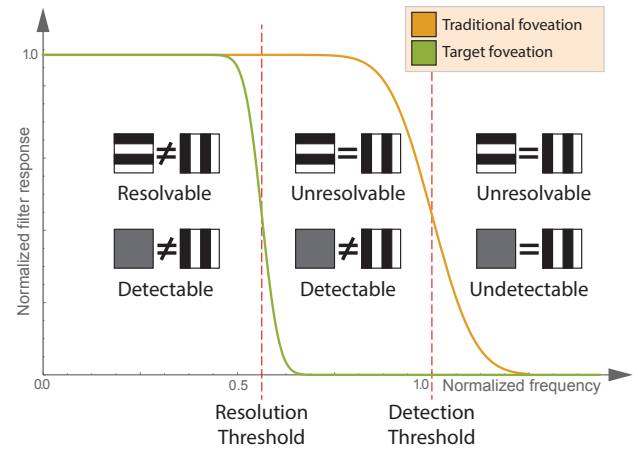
Traditional foveation
Target foveation

1.0

Normalized filter response

≠
Resolvable

=
Unresolvable

=
Unresolvable

≠
Detectable

≠
Detectable

=
Undetectable

0.0
0.5
1.0
Normalized frequency

Resolution Threshold

Detection Threshold